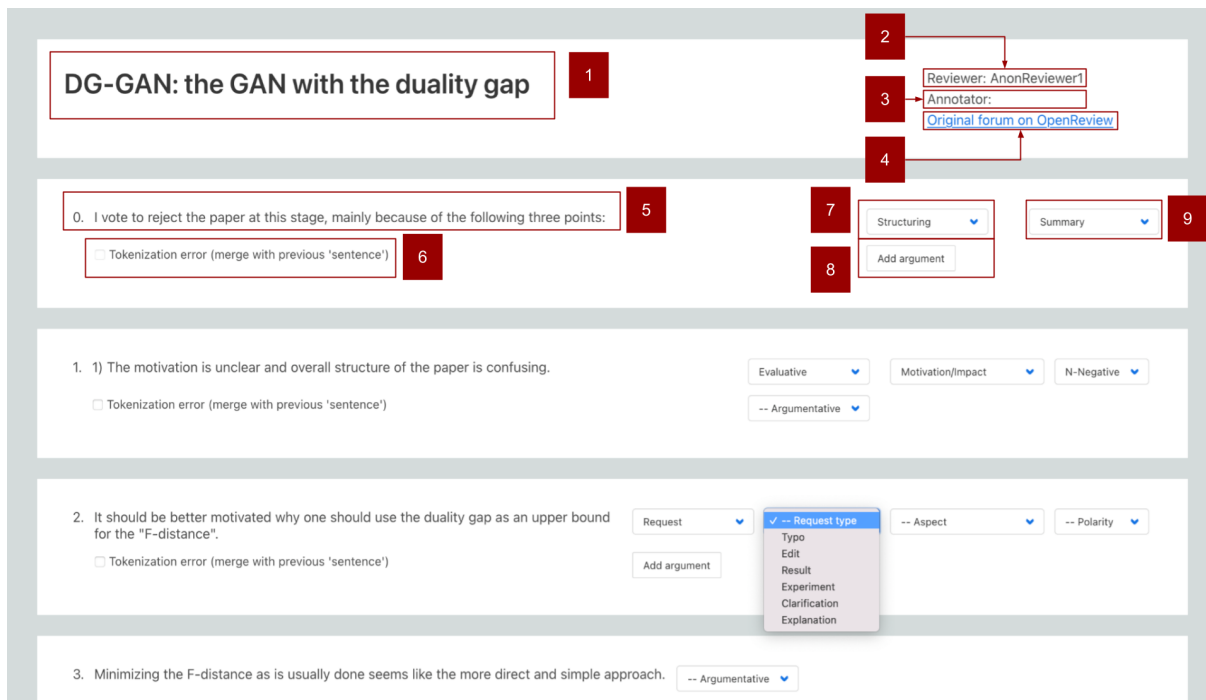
DG-GAN: the GAN with the duality gap

1

2

Reviewer: AnonReviewer1

3

Annotator:

Original forum on OpenReview

4

0. I vote to reject the paper at this stage, mainly because of the following three points:

5

Tokenization error (merge with previous 'sentence')

6

7

Structuring

Summary

9

Add argument

8

1. 1) The motivation is unclear and overall structure of the paper is confusing.

Tokenization error (merge with previous 'sentence')

Evaluative

Motivation/Impact

N-Negative

-- Argumentative

2. It should be better motivated why one should use the duality gap as an upper bound for the "F-distance".

Tokenization error (merge with previous 'sentence')

Request

✓ -- Request type

Typo

Edit

Result

Experiment

Clarification

Explanation

-- Aspect

-- Polarity

Add argument

3. Minimizing the F-distance as is usually done seems like the more direct and simple approach.

-- Argumentative